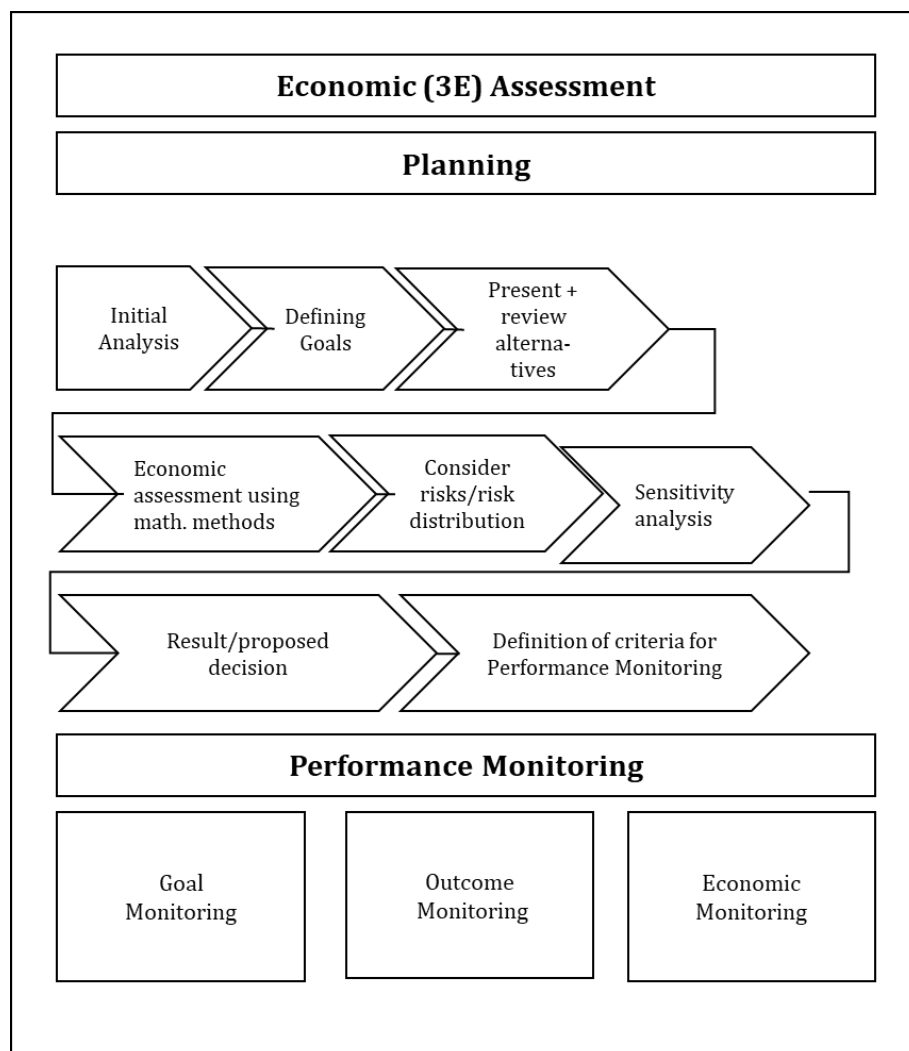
Economic (3E) Assessment

Planning

Initial Analysis

Defining Goals

Present + review alternatives

Economic assessment using math. methods

Consider risks/risk distribution

Sensitivity analysis

Result/proposed decision

Definition of criteria for Performance Monitoring

Performance Monitoring

Goal Monitoring

Outcome Monitoring

Economic Monitoring